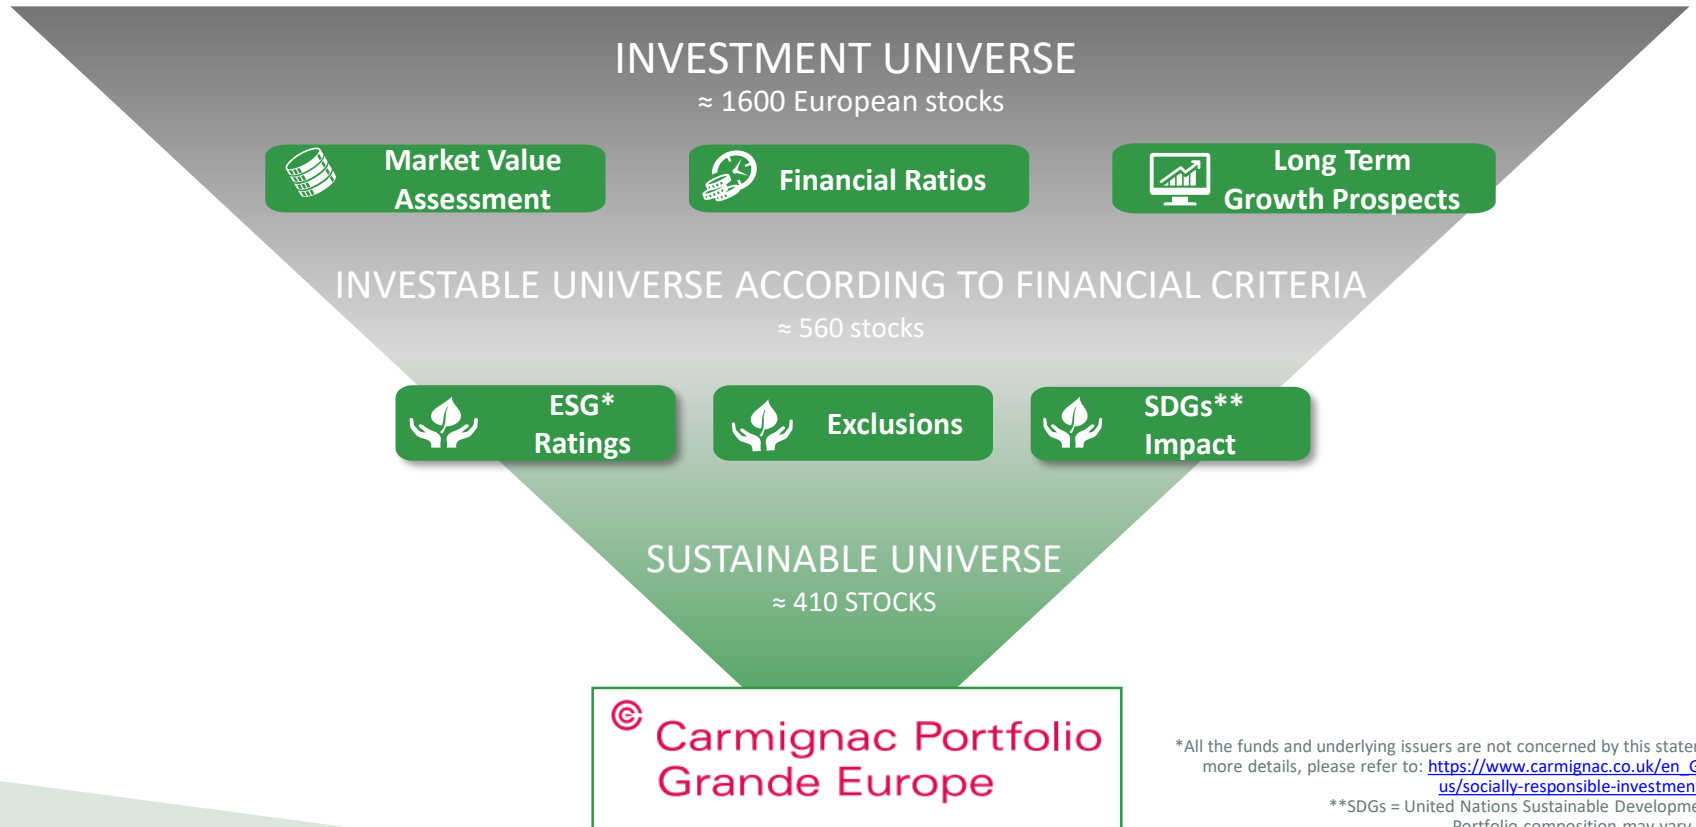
INVESTMENT UNIVERSE
≈ 1600 European stocks

Market Value Assessment

Financial Ratios

Long Term Growth Prospects

INVESTABLE UNIVERSE ACCORDING TO FINANCIAL CRITERIA
≈ 560 stocks

ESG* Ratings

Exclusions

SDGs** Impact

SUSTAINABLE UNIVERSE
≈ 410 STOCKS

Carmignac Portfolio Grande Europe

*All the funds and underlying issuers are not concerned by this stater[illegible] more details, please refer to: https://www.carmignac.co.uk/en_G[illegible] us/socially-responsible-investmen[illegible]
**SDGs = United Nations Sustainable Developme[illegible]
Portfolio composition may vary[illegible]